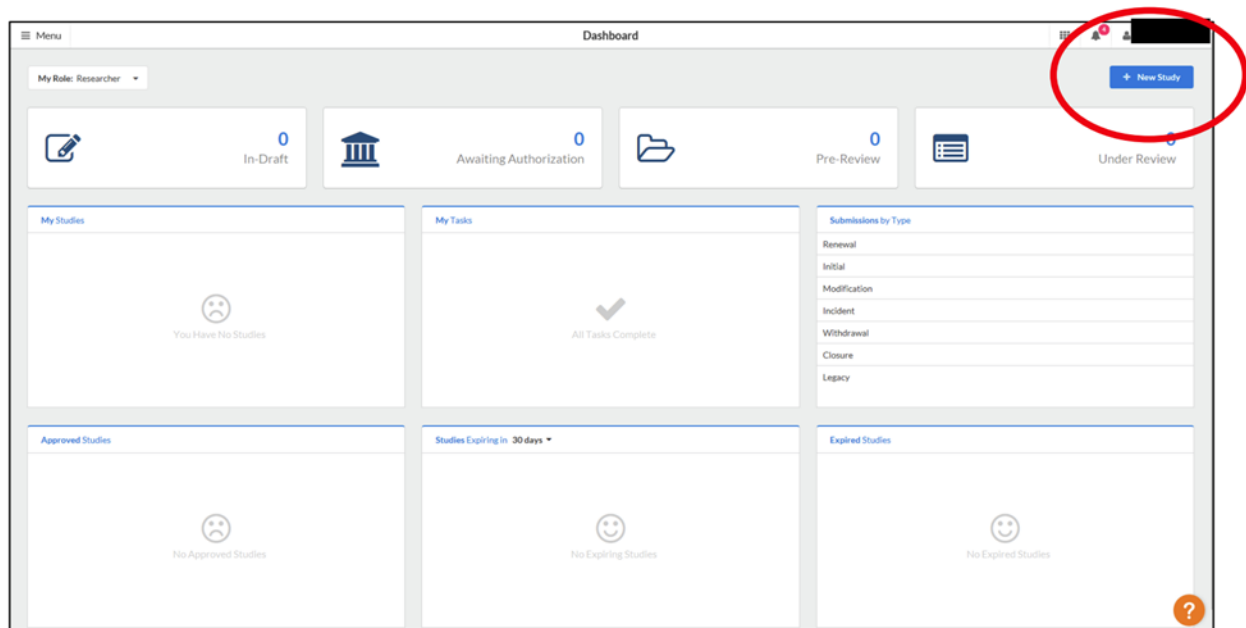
Menu

Dashboard

4

My Role: Researcher

+ New Study

0
In-Draft

0
Awaiting Authorization

0
Pre-Review

0
Under Review

My Studies

You Have No Studies

My Tasks

All Tasks Complete

Submissions by Type

Renewal
Initial
Modification
Incident
Withdrawal
Closure
Legacy

Approved Studies

No Approved Studies

Studies Expiring in 30 days

No Expiring Studies

Expired Studies

No Expired Studies

?